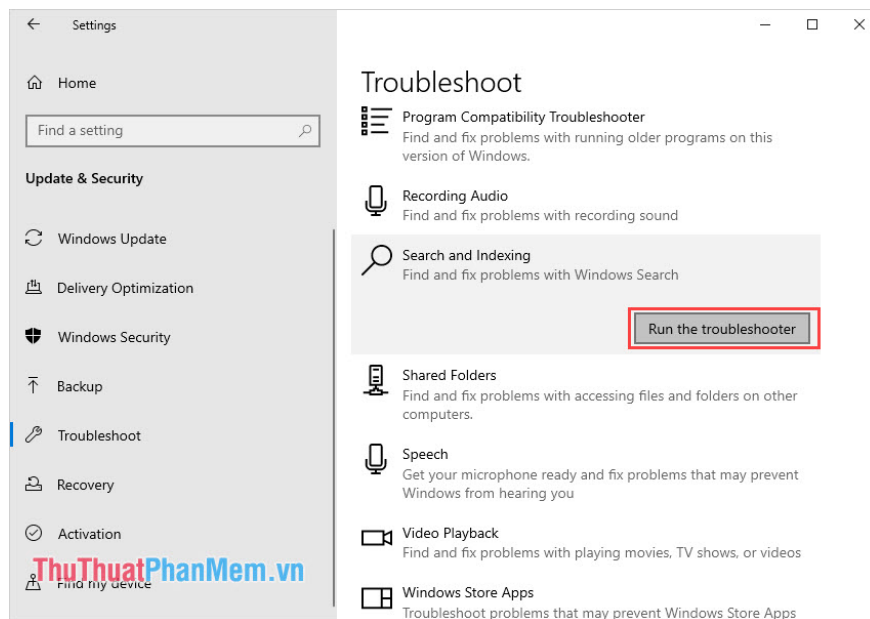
Settings

Home

Find a setting

Update & Security

Windows Update

Delivery Optimization

Windows Security

Backup

Troubleshoot

Recovery

Activation

Find my device

ThuThuatPhanMem.vn

Troubleshoot

Program Compatibility Troubleshooter
Find and fix problems with running older programs on this version of Windows.

Recording Audio
Find and fix problems with recording sound

Search and Indexing
Find and fix problems with Windows Search

Run the troubleshooter

Shared Folders
Find and fix problems with accessing files and folders on other computers.

Speech
Get your microphone ready and fix problems that may prevent Windows from hearing you

Video Playback
Find and fix problems with playing movies, TV shows, or videos

Windows Store Apps
Troubleshoot problems that may prevent Windows Store Apps